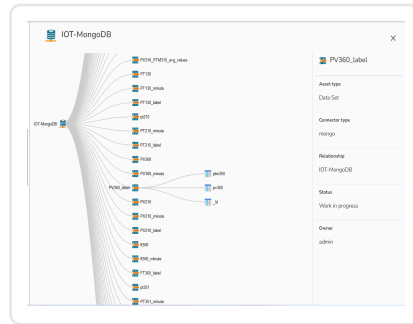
IOT-MongoDB

×

IOT-MongoDB

PI(10_FT(M)10_avg_values

PT135

PT135_minute

PT135_label

pt210

PT210_minute

PT210_label

PV360

PV360_minute

PV360_label

plan360

pv360

_id

PV310

PV310_minute

PV310_label

R300

R300_minute

FT360_label

pt301

PT301_minute

PV360_label

Asset type

Data Set

Connector type

mongo

Relationship

IOT-MongoDB

Status

Work in progress

Owner

admin